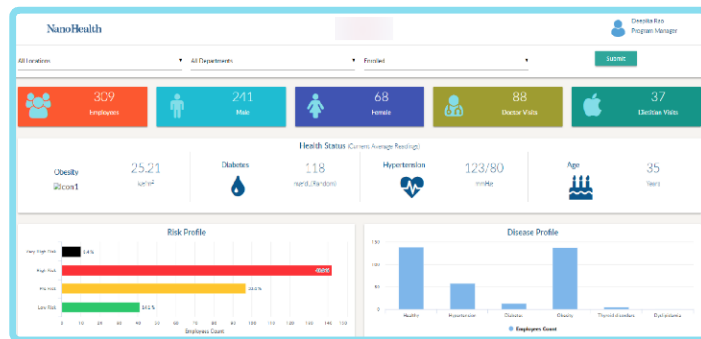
NanoHealth

Deepika Rao
Program Manager

All Locations
All Departments
Enrolled
Submit

309
Employees

241
Male

68
Female

88
Doctor Visits

37
Dietitian Visits

Health Status (Current Average Readings)

Obesity
Icon1
25.21
kg/m²

Diabetes
118
mg/dL(Random)

Hypertension
123/80
mmHg

Age
35
Years

Risk Profile

Very High Risk
High Risk
Pre Risk
Low Risk

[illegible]
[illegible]
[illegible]
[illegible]

0 10 20 30 40 50 60 70 80 90 100 110 120 130 140 150
Employees Count

Disease Profile

150
100
50
0

Healthy
Hypertension
Diabetes
Obesity
Thyroid disorders
Dyslipidemia

Employees Count